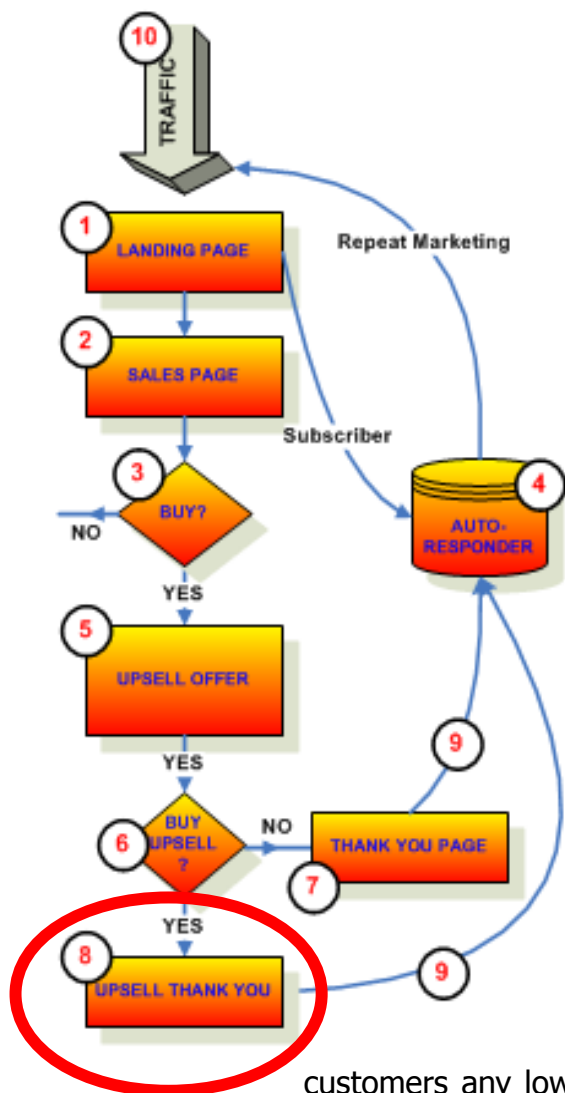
10
TRAFFIC

1
LANDING PAGE

Repeat Marketing

2
SALES PAGE

Subscriber

3
BUY?

NO

4
AUTO-RESPONDER

YES

5
UPSELL OFFER

YES

9

6
BUY UPSELL ?

NO

THANK YOU PAGE

7

YES

8
UPSELL THANK YOU

9

customers any low